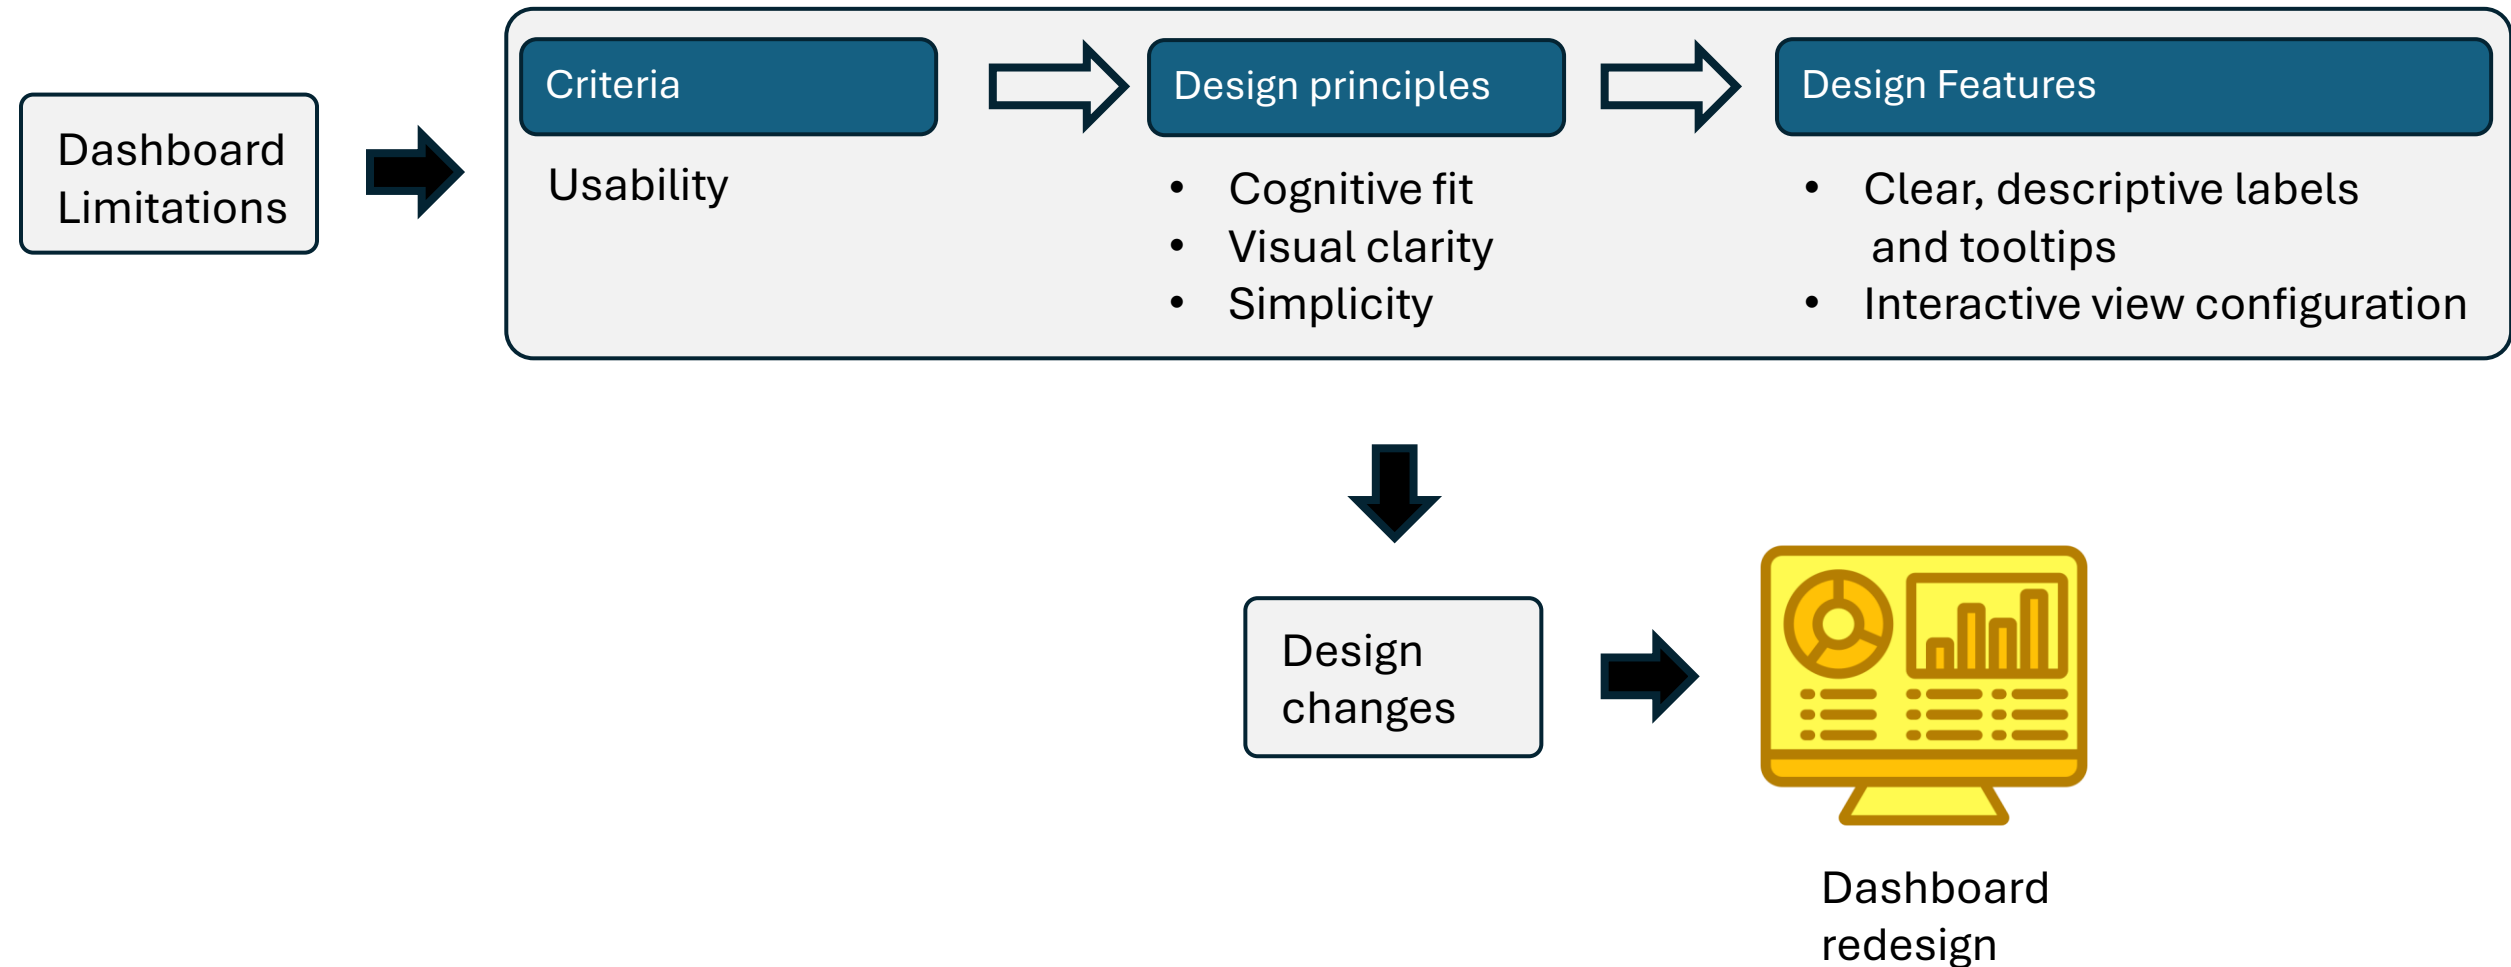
Dashboard Limitations

Criteria

Usability

Design principles

- Cognitive fit
- Visual clarity
- Simplicity

Design Features

- Clear, descriptive labels and tooltips
- Interactive view configuration

Design changes

Dashboard redesign